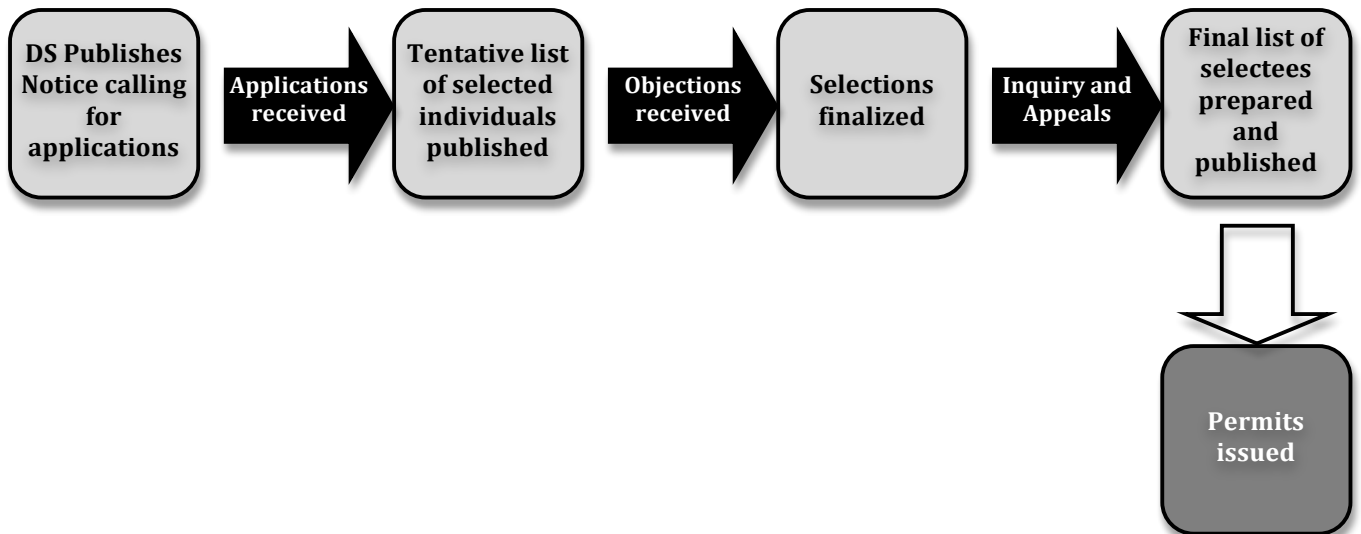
DS Publishes Notice calling for applications

Applications received

Tentative list of selected individuals published

Objections received

Selections finalized

Inquiry and Appeals

Final list of selectees prepared and published

Permits issued